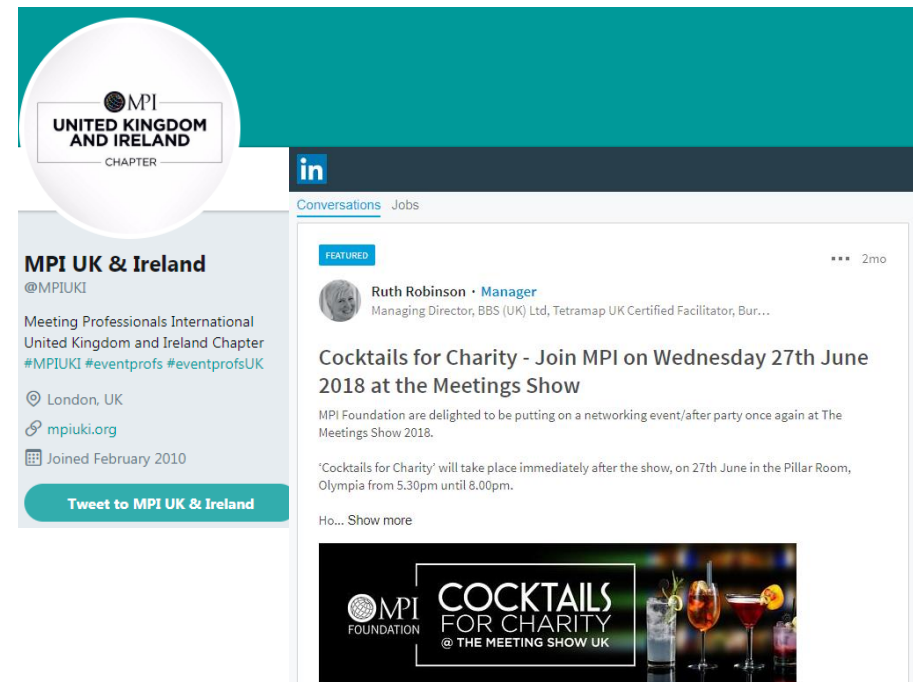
MPI
UNITED KINGDOM AND IRELAND
CHAPTER

MPI UK & Ireland
@MPIUKI

Meeting Professionals International United Kingdom and Ireland Chapter #MPIUKI #eventprofs #eventprofsUK

London, UK

mpiuki.org

Joined February 2010

Tweet to MPI UK & Ireland

in

Conversations Jobs

FEATURED

••• 2mo

Ruth Robinson • Manager
Managing Director, BBS (UK) Ltd, Tetramap UK Certified Facilitator, Bur...

Cocktails for Charity - Join MPI on Wednesday 27th June 2018 at the Meetings Show

MPI Foundation are delighted to be putting on a networking event/after party once again at The Meetings Show 2018.

'Cocktails for Charity' will take place immediately after the show, on 27th June in the Pillar Room, Olympia from 5.30pm until 8.00pm.

Ho... Show more

MPI FOUNDATION

COCKTAILS FOR CHARITY
@ THE MEETING SHOW UK